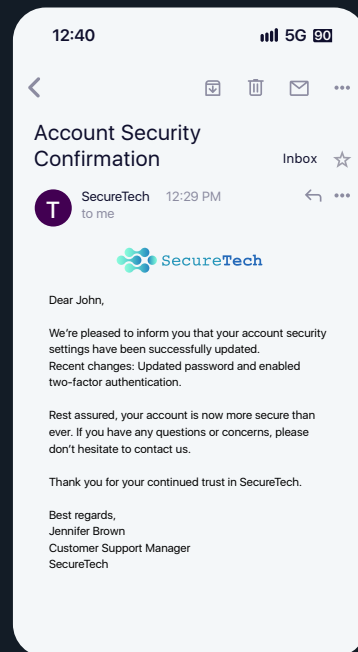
12:40
5G 90

Account Security Confirmation
Inbox

T
SecureTech 12:29 PM
to me

SecureTech

Dear John,

We're pleased to inform you that your account security settings have been successfully updated.
Recent changes: Updated password and enabled two-factor authentication.

Rest assured, your account is now more secure than ever. If you have any questions or concerns, please don't hesitate to contact us.

Thank you for your continued trust in SecureTech.

Best regards,
Jennifer Brown
Customer Support Manager
SecureTech